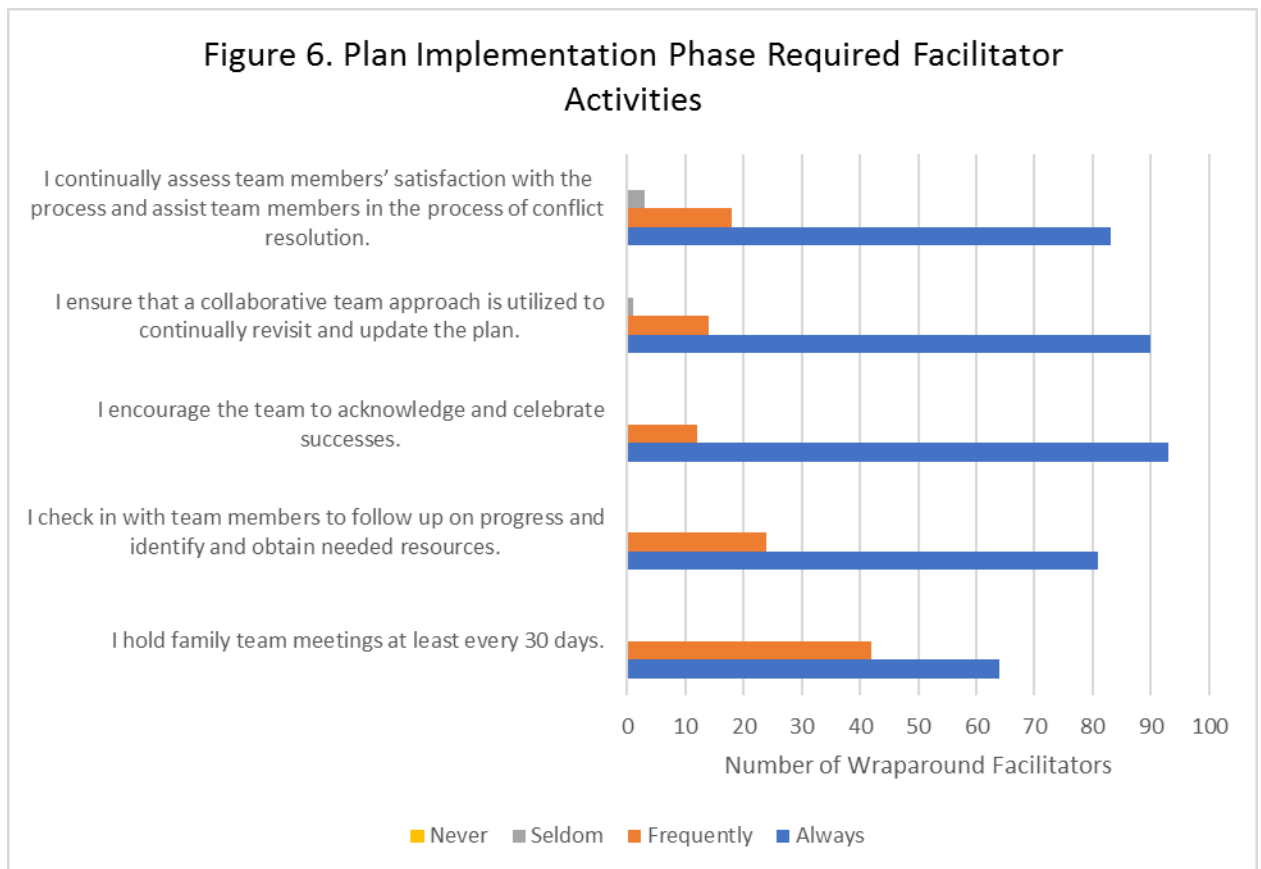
Figure 6. Plan Implementation Phase Required Facilitator Activities

I continually assess team members' satisfaction with the process and assist team members in the process of conflict resolution.

I ensure that a collaborative team approach is utilized to continually revisit and update the plan.

I encourage the team to acknowledge and celebrate successes.

I check in with team members to follow up on progress and identify and obtain needed resources.

I hold family team meetings at least every 30 days.

0 10 20 30 40 50 60 70 80 90 100

Number of Wraparound Facilitators

Never Seldom Frequently Always